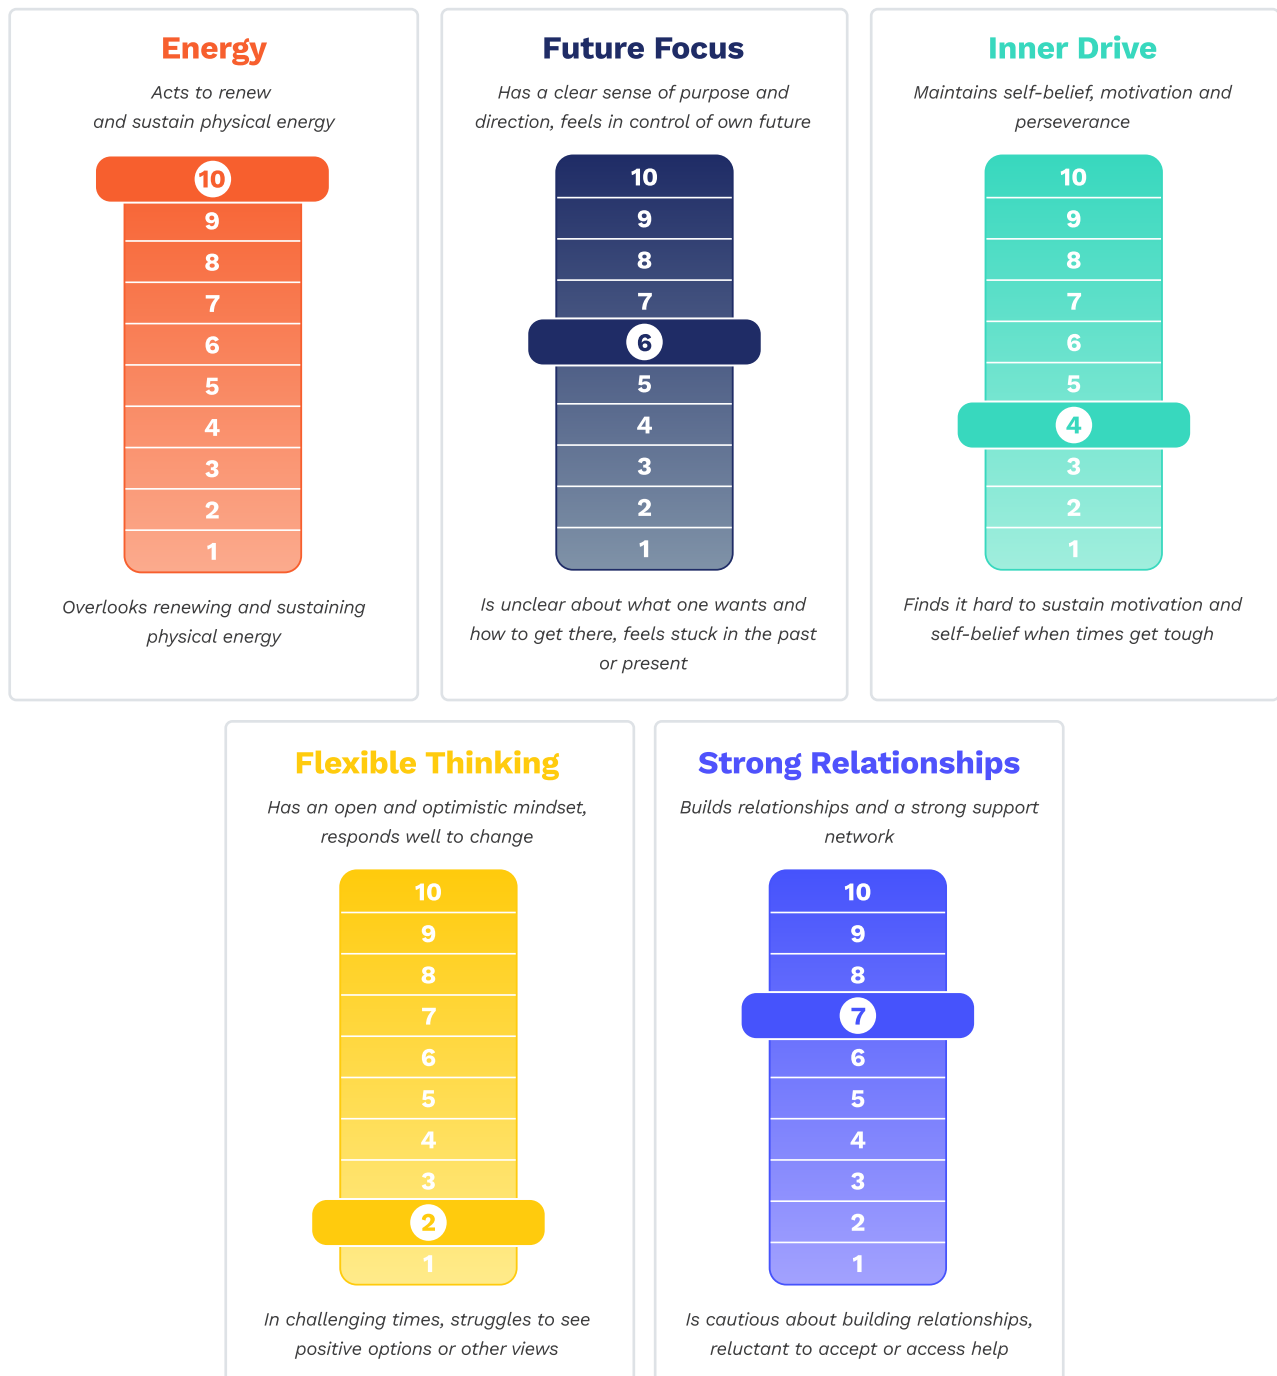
Energy

Acts to renew and sustain physical energy

10
9
8
7
6
5
4
3
2
1

Overlooks renewing and sustaining physical energy

Future Focus

Has a clear sense of purpose and direction, feels in control of own future

10
9
8
7
6
5
4
3
2
1

Is unclear about what one wants and how to get there, feels stuck in the past or present

Inner Drive

Maintains self-belief, motivation and perseverance

10
9
8
7
6
5
4
3
2
1

Finds it hard to sustain motivation and self-belief when times get tough

Flexible Thinking

Has an open and optimistic mindset, responds well to change

10
9
8
7
6
5
4
3
2
1

In challenging times, struggles to see positive options or other views

Strong Relationships

Builds relationships and a strong support network

10
9
8
7
6
5
4
3
2
1

Is cautious about building relationships, reluctant to accept or access help